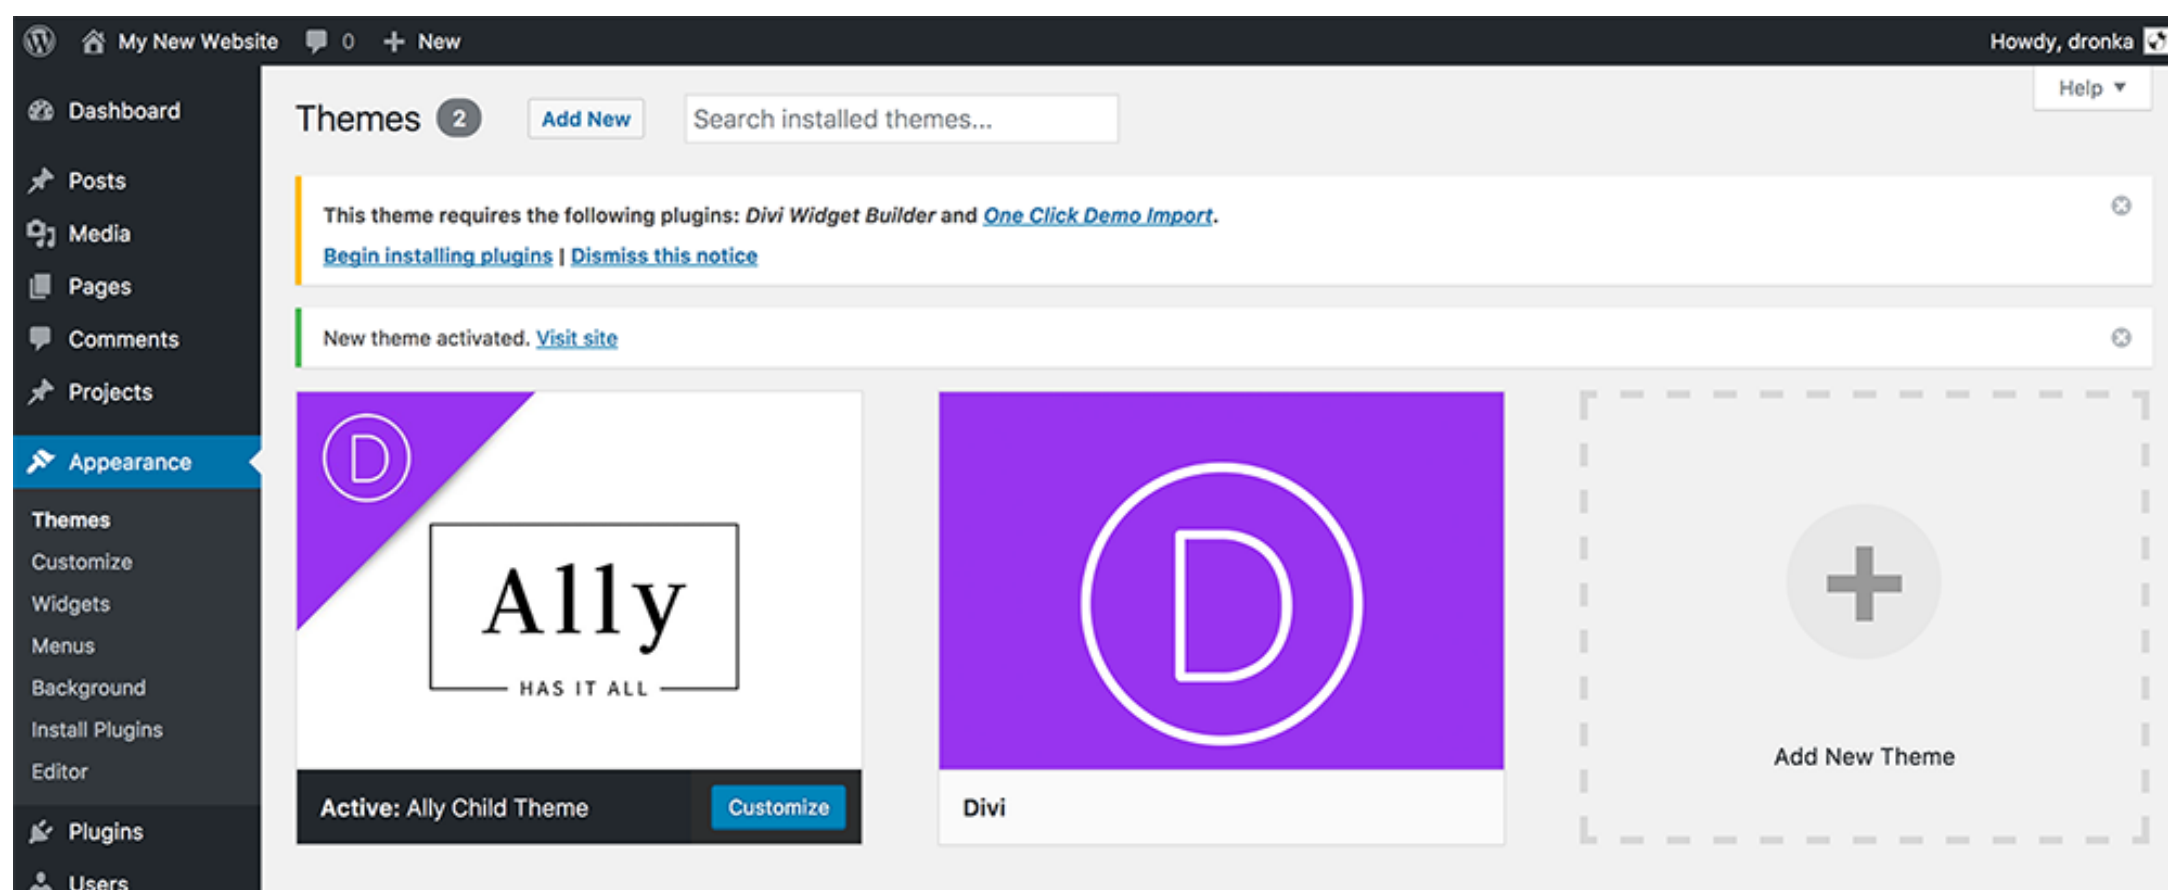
My New Website 0 New Howdy, dronka

Dashboard

Posts
Media
Pages
Comments
Projects

Appearance

Themes
Customize
Widgets
Menus
Background
Install Plugins
Editor

Plugins
Users

Themes 2 Add New Search installed themes...

Help ▼

This theme requires the following plugins: *Divi Widget Builder* and *One Click Demo Import*.

Begin installing plugins | Dismiss this notice

New theme activated. Visit site

D

Ally

HAS IT ALL

Active: Ally Child Theme Customize

D

Divi

Add New Theme